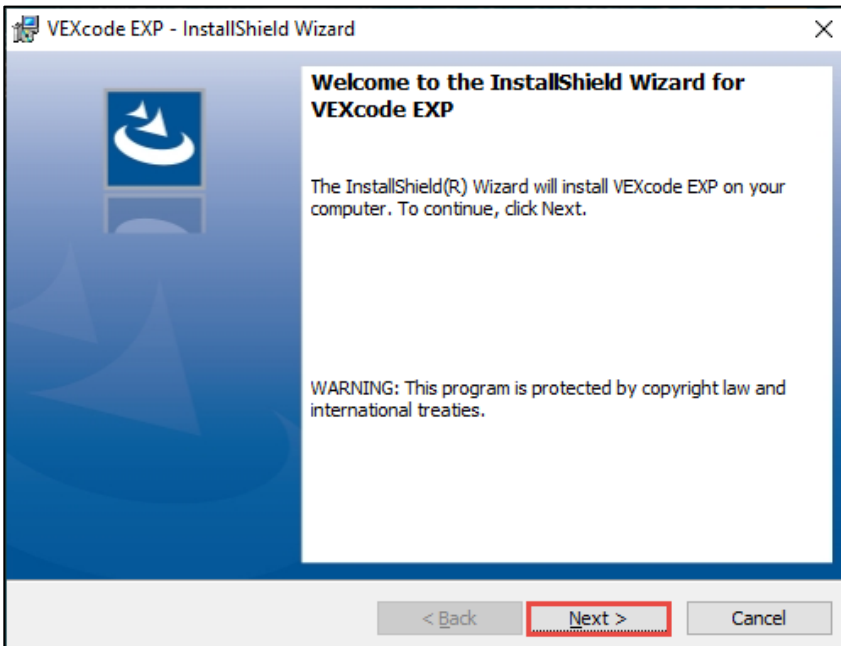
VEXcode EXP - InstallShield Wizard

×

Welcome to the InstallShield Wizard for VEXcode EXP

The InstallShield(R) Wizard will install VEXcode EXP on your computer. To continue, click Next.

WARNING: This program is protected by copyright law and international treaties.

< Back

Next >

Cancel